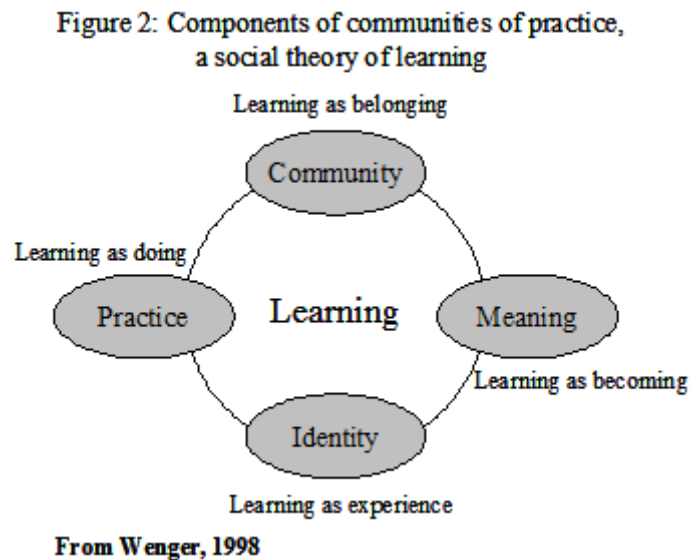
Figure 2: Components of communities of practice, a social theory of learning

Learning as belonging

Community

Learning as doing

Practice

Learning

Meaning

Learning as becoming

Identity

Learning as experience

From Wenger, 1998